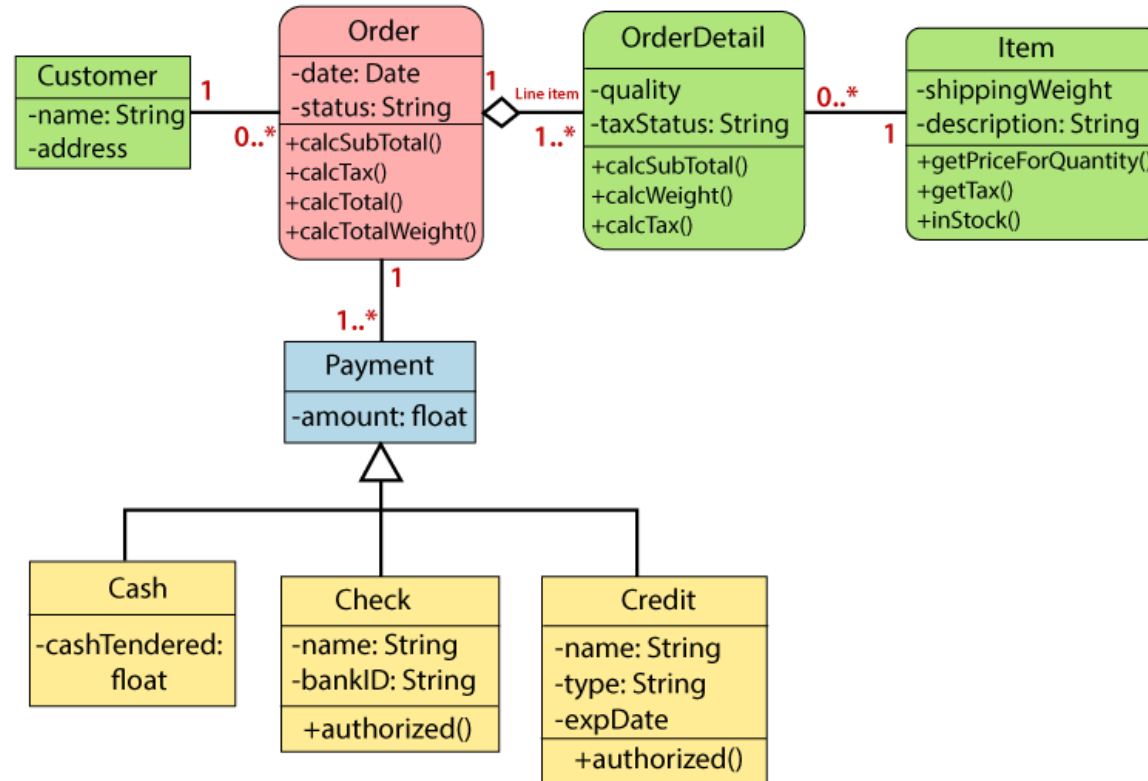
Customer
-name: String
-address

1

0..*

Order
-date: Date
-status: String
+calcSubTotal()
+calcTax()
+calcTotal()
+calcTotalWeight()

1

Line item

1..*

OrderDetail
-quality
-taxStatus: String
+calcSubTotal()
+calcWeight()
+calcTax()

0..*

1

Item
-shippingWeight
-description: String
+getPriceForQuantity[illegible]
+getTax()
+inStock()

1

1..*

Payment
-amount: float

Cash
-cashTendered: float

Check
-name: String
-bankID: String
+authorized()

Credit
-name: String
-type: String
-expDate
+authorized()